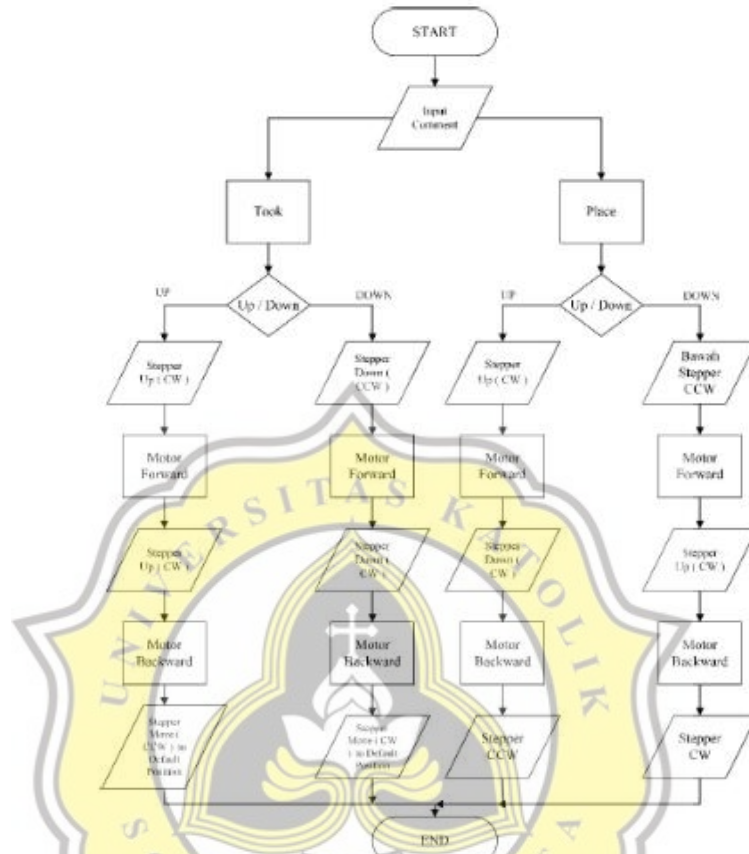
START

Input Comment

Took

Place

UP

Up / Down

DOWN

UP

Up / Down

DOWN

Stepper Up ( CW )

Stepper Down ( CCW )

Stepper Up ( CW )

Bawah Stepper CCW

Motor Forward

Motor Forward

Motor Forward

Motor Forward

Stepper Up ( CW )

Stepper Down ( CW )

Stepper Down ( CW )

Stepper Up ( CW )

Motor Backward

Motor Backward

Motor Backward

Motor Backward

Stepper Move ( CCW ) to Default Position

Stepper Move ( CW ) to Default Position

Stepper CCW

Stepper CW

END

UNIVERSITAS KATOLIK